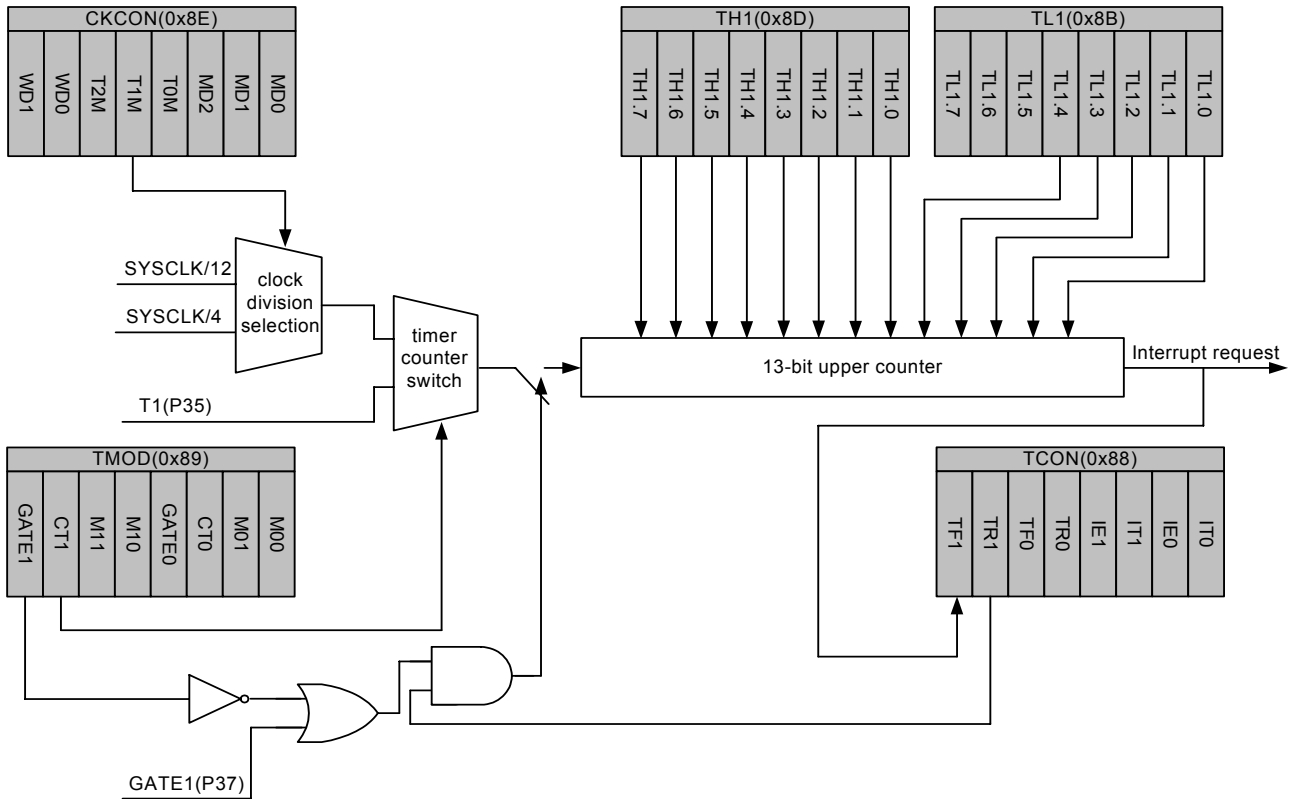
CKCON(0x8E)
WD1 WD0 T2M T1M T0M MD2 MD1 MD0

TH1(0x8D)
TH1.7 TH1.6 TH1.5 TH1.4 TH1.3 TH1.2 TH1.1 TH1.0

TL1(0x8B)
TL1.7 TL1.6 TL1.5 TL1.4 TL1.3 TL1.2 TL1.1 TL1.0

SYSCLK/12
SYSCLK/4
clock division selection

timer counter switch

T1(P35)

13-bit upper counter

Interrupt request

TMOD(0x89)
GATE1 CT1 M11 M10 GATE0 CT0 M01 M00

TCON(0x88)
TF1 TR1 TF0 TR0 IE1 IT1 IE0 IT0

GATE1(P37)